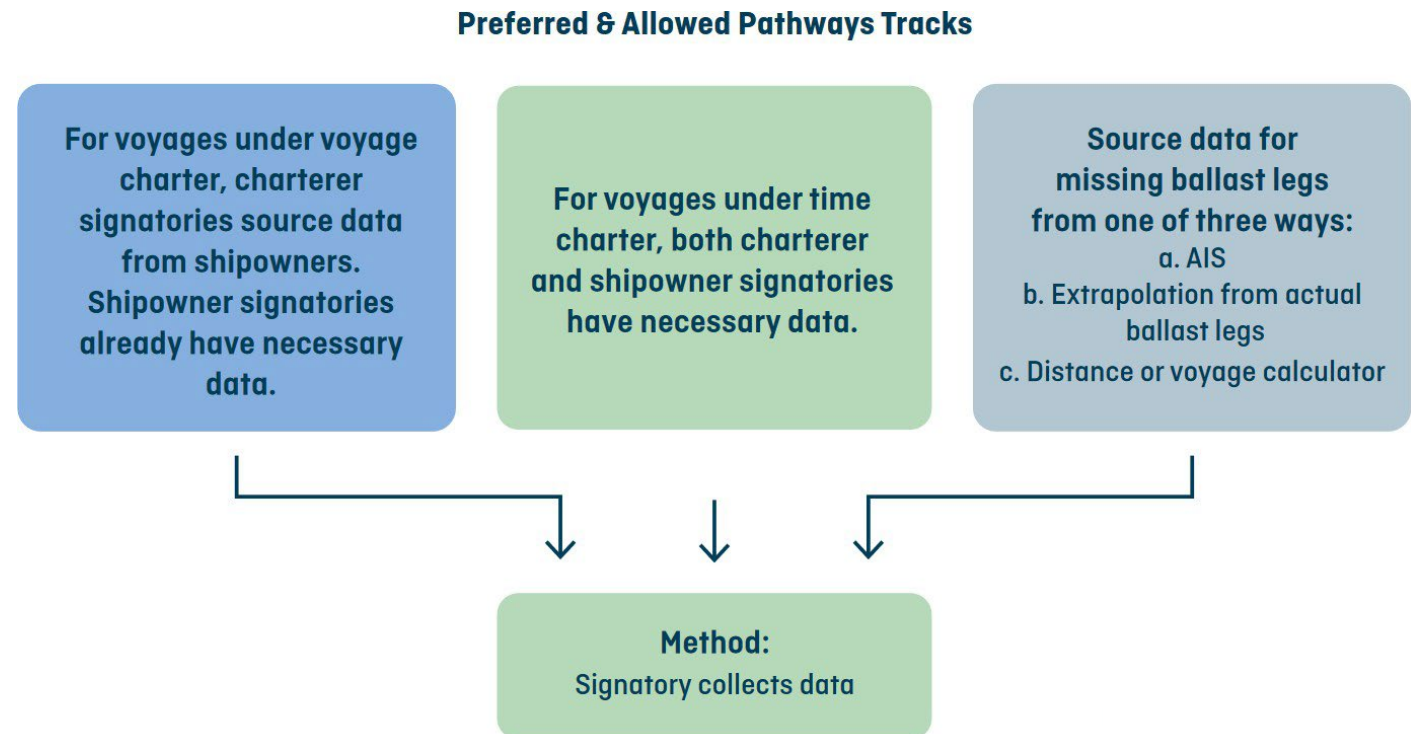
Preferred & Allowed Pathways Tracks

For voyages under voyage charter, charterer signatories source data from shipowners. Shipowner signatories already have necessary data.

For voyages under time charter, both charterer and shipowner signatories have necessary data.

Source data for missing ballast legs from one of three ways:
a. AIS
b. Extrapolation from actual ballast legs
c. Distance or voyage calculator

Method:
Signatory collects data